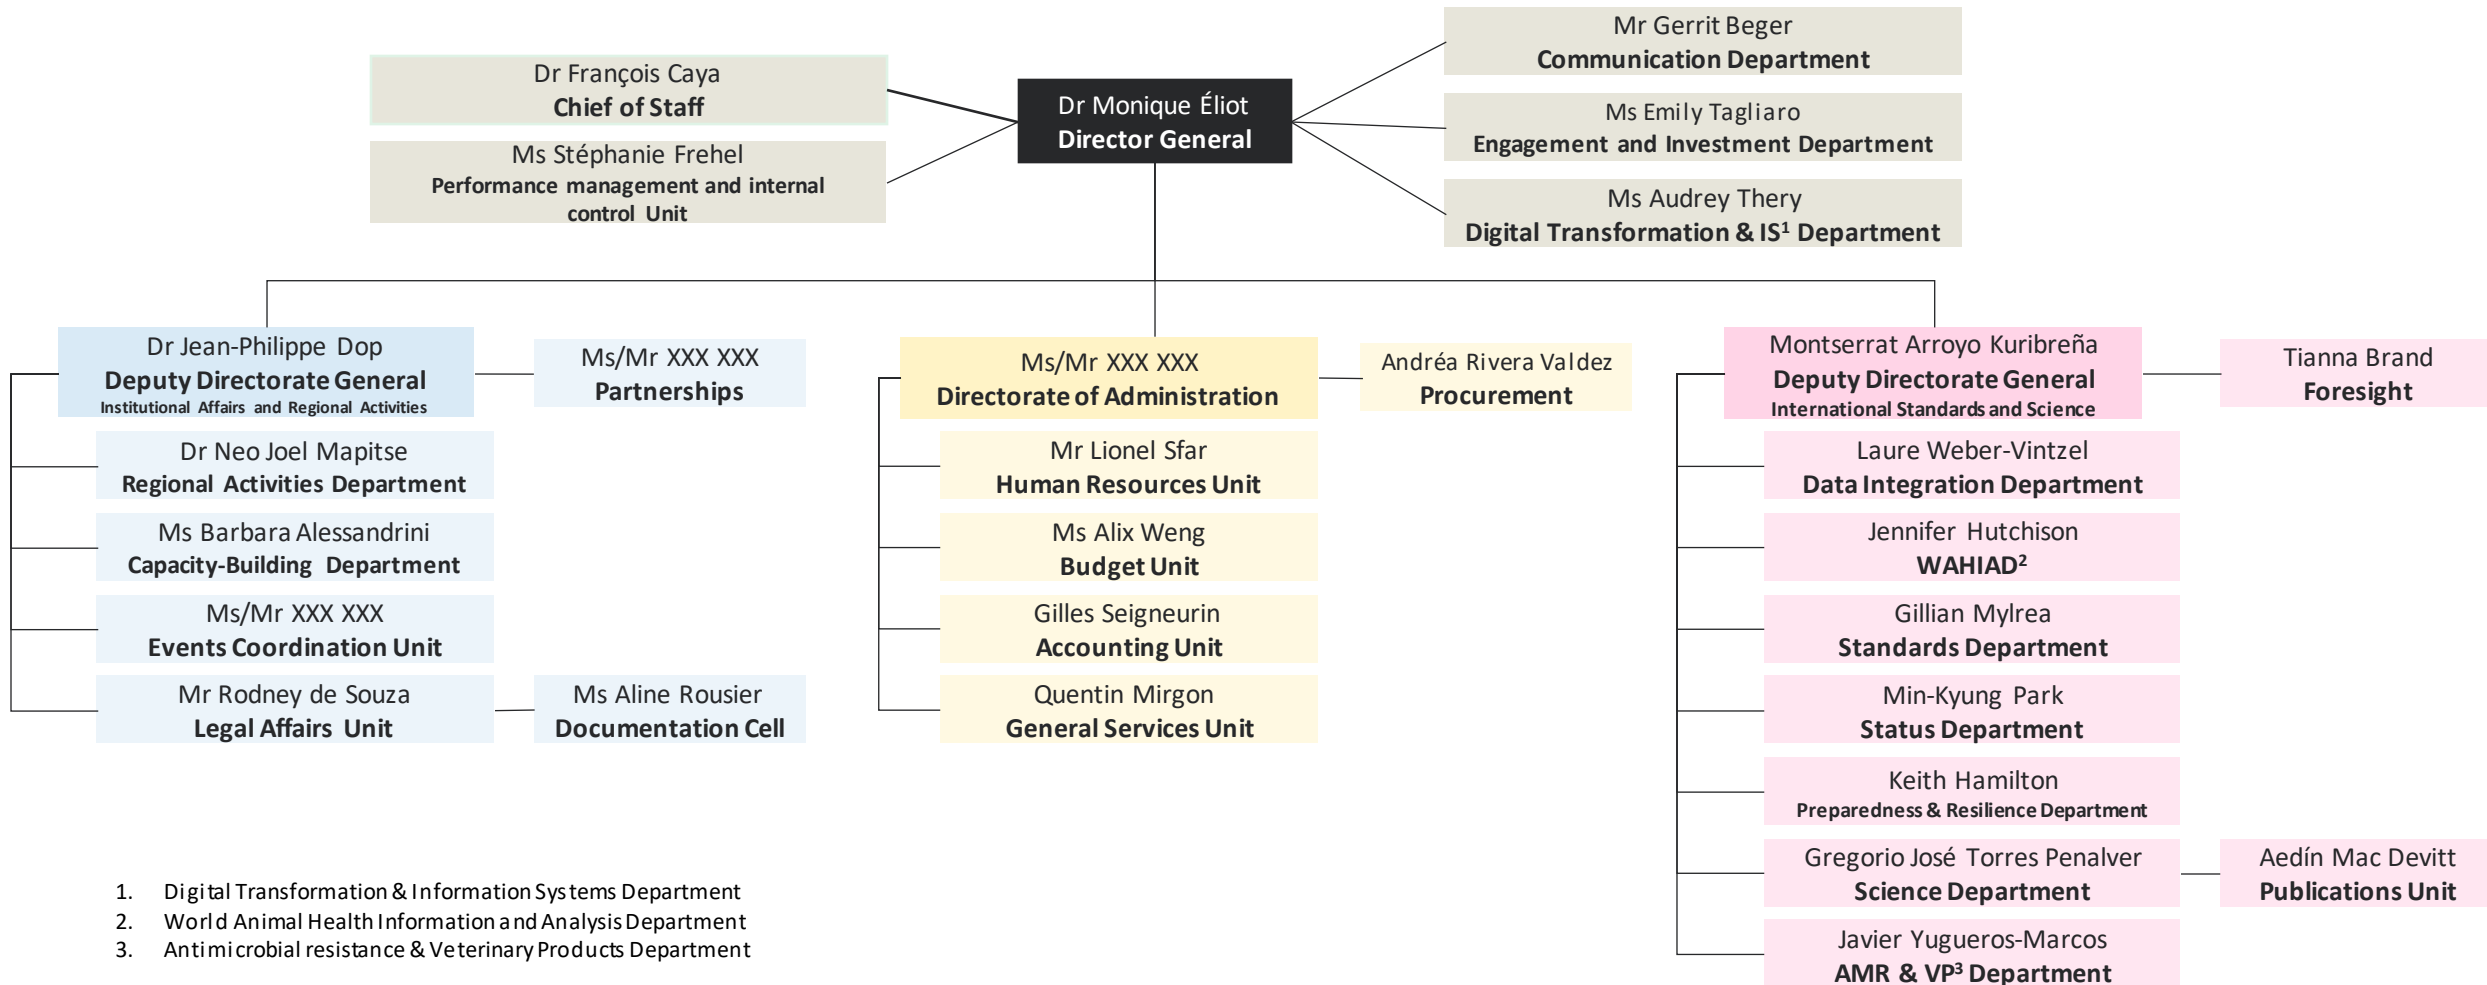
Dr François Caya
**Chief of Staff**

Ms Stéphanie Frehel
**Performance management and internal control Unit**

Dr Monique Éliot
**Director General**

Mr Gerrit Beger
**Communication Department**

Ms Emily Tagliaro
**Engagement and Investment Department**

Ms Audrey Thery
**Digital Transformation & IS$^1$ Department**

Dr Jean-Philippe Dop
**Deputy Directorate General**
Institutional Affairs and Regional Activities

Ms/Mr XXX XXX
**Partnerships**

Dr Neo Joel Mapitse
**Regional Activities Department**

Ms Barbara Alessandrini
**Capacity-Building Department**

Ms/Mr XXX XXX
**Events Coordination Unit**

Mr Rodney de Souza
**Legal Affairs Unit**

Ms Aline Rousier
**Documentation Cell**

Ms/Mr XXX XXX
**Directorate of Administration**

Andréa Rivera Valdez
**Procurement**

Mr Lionel Sfar
**Human Resources Unit**

Ms Alix Weng
**Budget Unit**

Gilles Seigneurin
**Accounting Unit**

Quentin Mirgon
**General Services Unit**

Montserrat Arroyo Kuribreña
**Deputy Directorate General**
International Standards and Science

Tianna Brand
**Foresight**

Laure Weber-Vintzel
**Data Integration Department**

Jennifer Hutchison
**WAHIAD$^2$**

Gillian Mylrea
**Standards Department**

Min-Kyung Park
**Status Department**

Keith Hamilton
**Preparedness & Resilience Department**

Gregorio José Torres Penalver
**Science Department**

Aedín Mac Devitt
**Publications Unit**

Javier Yugueros-Marcos
**AMR & VP$^3$ Department**

1. Digital Transformation & Information Systems Department
2. World Animal Health Information and Analysis Department
3. Antimicrobial resistance & Veterinary Products Department